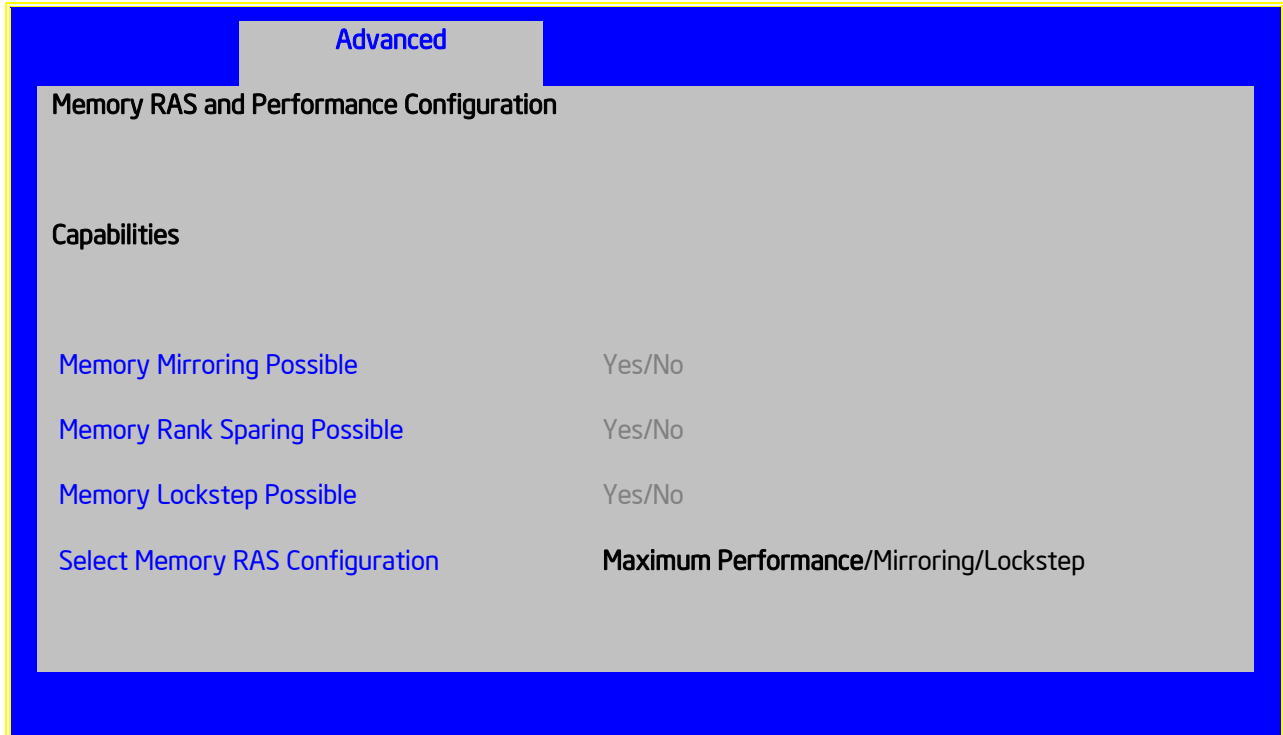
Advanced

Memory RAS and Performance Configuration

Capabilities

Memory Mirroring Possible Yes/No

Memory Rank Sparing Possible Yes/No

Memory Lockstep Possible Yes/No

Select Memory RAS Configuration Maximum Performance/Mirroring/Lockstep